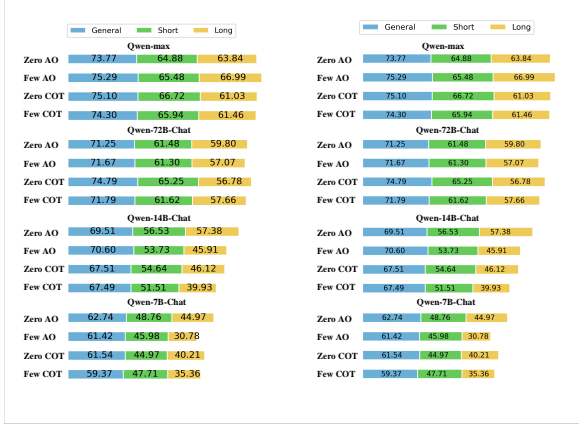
General Short Long

Qwen-max

| | General | Short | Long |
|---|---|---|---|
| Zero AO | 73.77 | 64.88 | 63.84 |
| Few AO | 75.29 | 65.48 | 66.99 |
| Zero COT | 75.10 | 66.72 | 61.03 |
| Few COT | 74.30 | 65.94 | 61.46 |

Qwen-72B-Chat

| | General | Short | Long |
|---|---|---|---|
| Zero AO | 71.25 | 61.48 | 59.80 |
| Few AO | 71.67 | 61.30 | 57.07 |
| Zero COT | 74.79 | 65.25 | 56.78 |
| Few COT | 71.79 | 61.62 | 57.66 |

Qwen-14B-Chat

| | General | Short | Long |
|---|---|---|---|
| Zero AO | 69.51 | 56.53 | 57.38 |
| Few AO | 70.60 | 53.73 | 45.91 |
| Zero COT | 67.51 | 54.64 | 46.12 |
| Few COT | 67.49 | 51.51 | 39.93 |

Qwen-7B-Chat

| | General | Short | Long |
|---|---|---|---|
| Zero AO | 62.74 | 48.76 | 44.97 |
| Few AO | 61.42 | 45.98 | 30.78 |
| Zero COT | 61.54 | 44.97 | 40.21 |
| Few COT | 59.37 | 47.71 | 35.36 |

General Short Long

Qwen-max

| | General | Short | Long |
|---|---|---|---|
| Zero AO | 73.77 | 64.88 | 63.84 |
| Few AO | 75.29 | 65.48 | 66.99 |
| Zero COT | 75.10 | 66.72 | 61.03 |
| Few COT | 74.30 | 65.94 | 61.46 |

Qwen-72B-Chat

| | General | Short | Long |
|---|---|---|---|
| Zero AO | 71.25 | 61.48 | 59.80 |
| Few AO | 71.67 | 61.30 | 57.07 |
| Zero COT | 74.79 | 65.25 | 56.78 |
| Few COT | 71.79 | 61.62 | 57.66 |

Qwen-14B-Chat

| | General | Short | Long |
|---|---|---|---|
| Zero AO | 69.51 | 56.53 | 57.38 |
| Few AO | 70.60 | 53.73 | 45.91 |
| Zero COT | 67.51 | 54.64 | 46.12 |
| Few COT | 67.49 | 51.51 | 39.93 |

Qwen-7B-Chat

| | General | Short | Long |
|---|---|---|---|
| Zero AO | 62.74 | 48.76 | 44.97 |
| Few AO | 61.42 | 45.98 | 30.78 |
| Zero COT | 61.54 | 44.97 | 40.21 |
| Few COT | 59.37 | 47.71 | 35.36 |